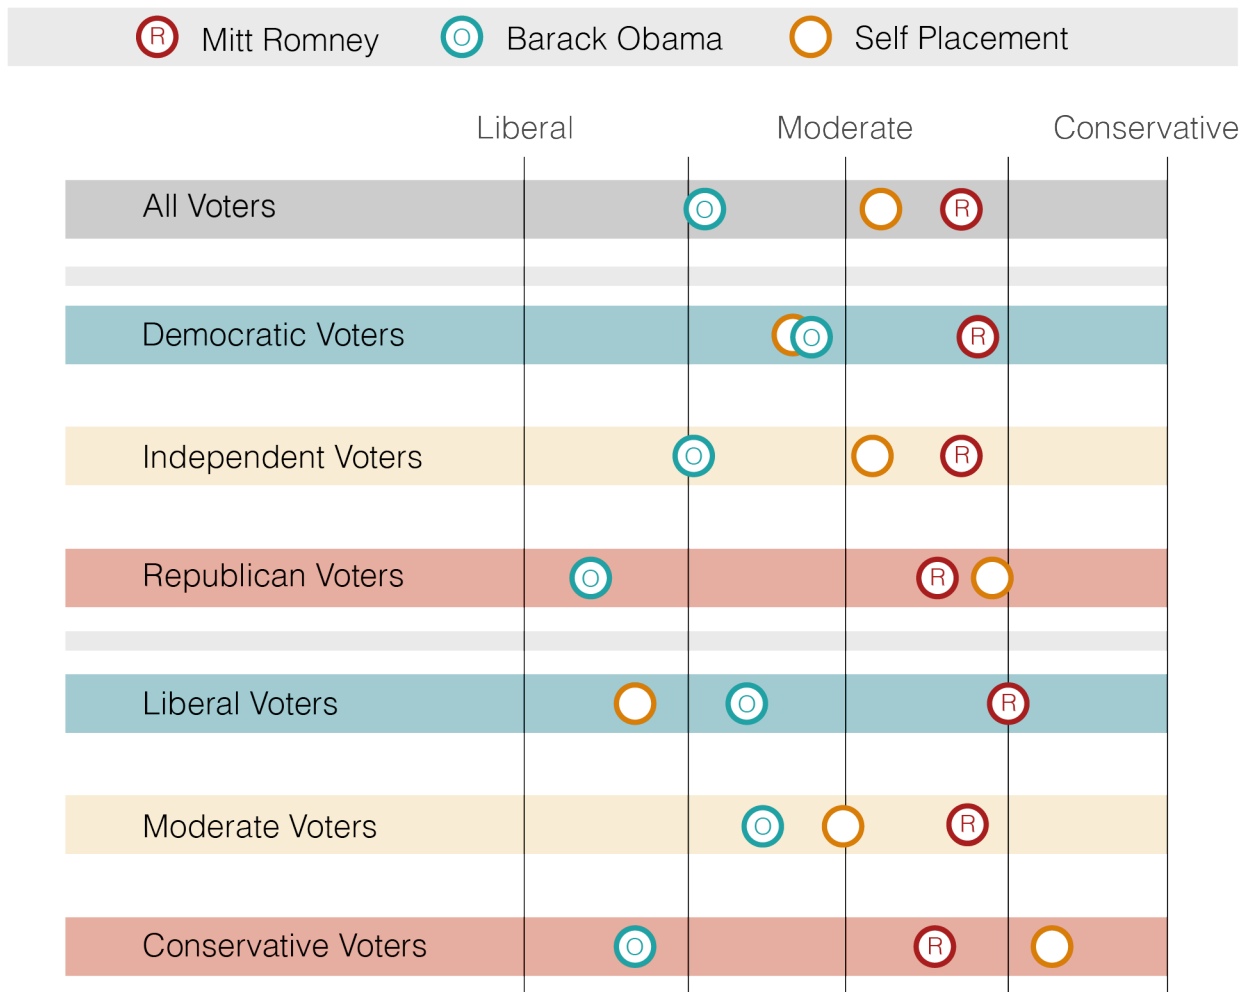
R Mitt Romney  O Barack Obama  Self Placement

Liberal  Moderate  Conservative

All Voters  O  R

Democratic Voters  O  R

Independent Voters  O  R

Republican Voters  O  R

Liberal Voters  O  R

Moderate Voters  O  R

Conservative Voters  O  R